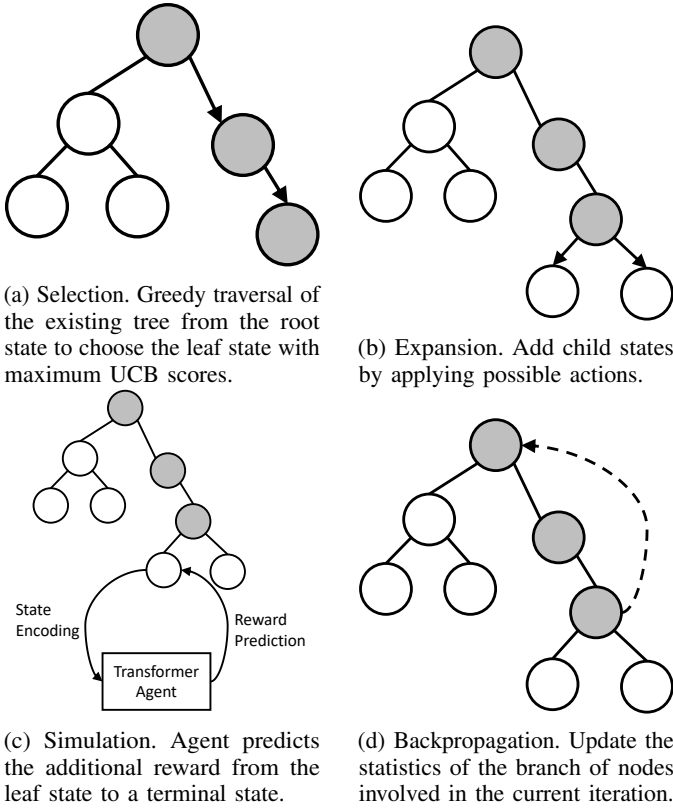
(a) Selection. Greedy traversal of the existing tree from the root state to choose the leaf state with maximum UCB scores.

(b) Expansion. Add child states by applying possible actions.

State Encoding

Reward Prediction

Transformer Agent

(c) Simulation. Agent predicts the additional reward from the leaf state to a terminal state.

(d) Backpropagation. Update the statistics of the branch of nodes involved in the current iteration.